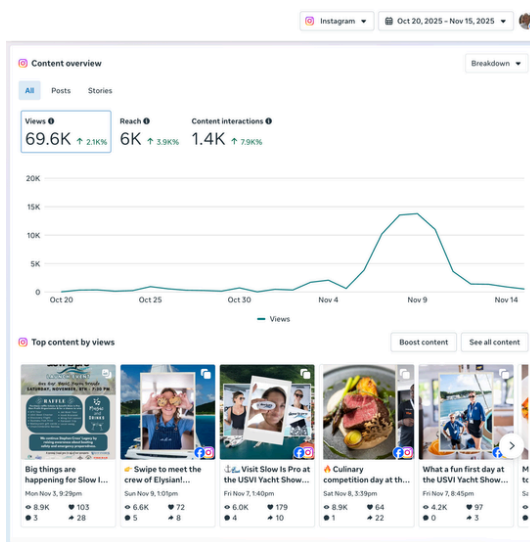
Instagram ▾ Oct 20, 2025 – Nov 15, 2025 ▾

Content overview

Breakdown ▾

All Posts Stories

Views ⓘ
69.6K ↑ 2.1K%

Reach ⓘ
6K ↑ 3.9K%

Content interactions ⓘ
1.4K ↑ 7.9K%

20K
15K
10K
5K
0
Oct 20 Oct 25 Oct 30 Nov 4 Nov 9 Nov 14

Views

Top content by views

Boost content

See all content

RAFFLE

Big things are happening for Slow I...
Mon Nov 3, 9:29pm
8.9K 103
3 28

👉 Swipe to meet the crew of Elysian!...
Sun Nov 9, 1:01pm
6.6K 72
5 8

⚓ Visit Slow Is Pro at the USVI Yacht Show...
Fri Nov 7, 1:40pm
6.0K 179
4 10

🔥 Culinary competition day at th...
Sat Nov 8, 3:39pm
8.9K 64
1 24

What a fun first day at the USVI Yacht Show...
Fri Nov 7, 8:45pm
4.2K 97
0 5